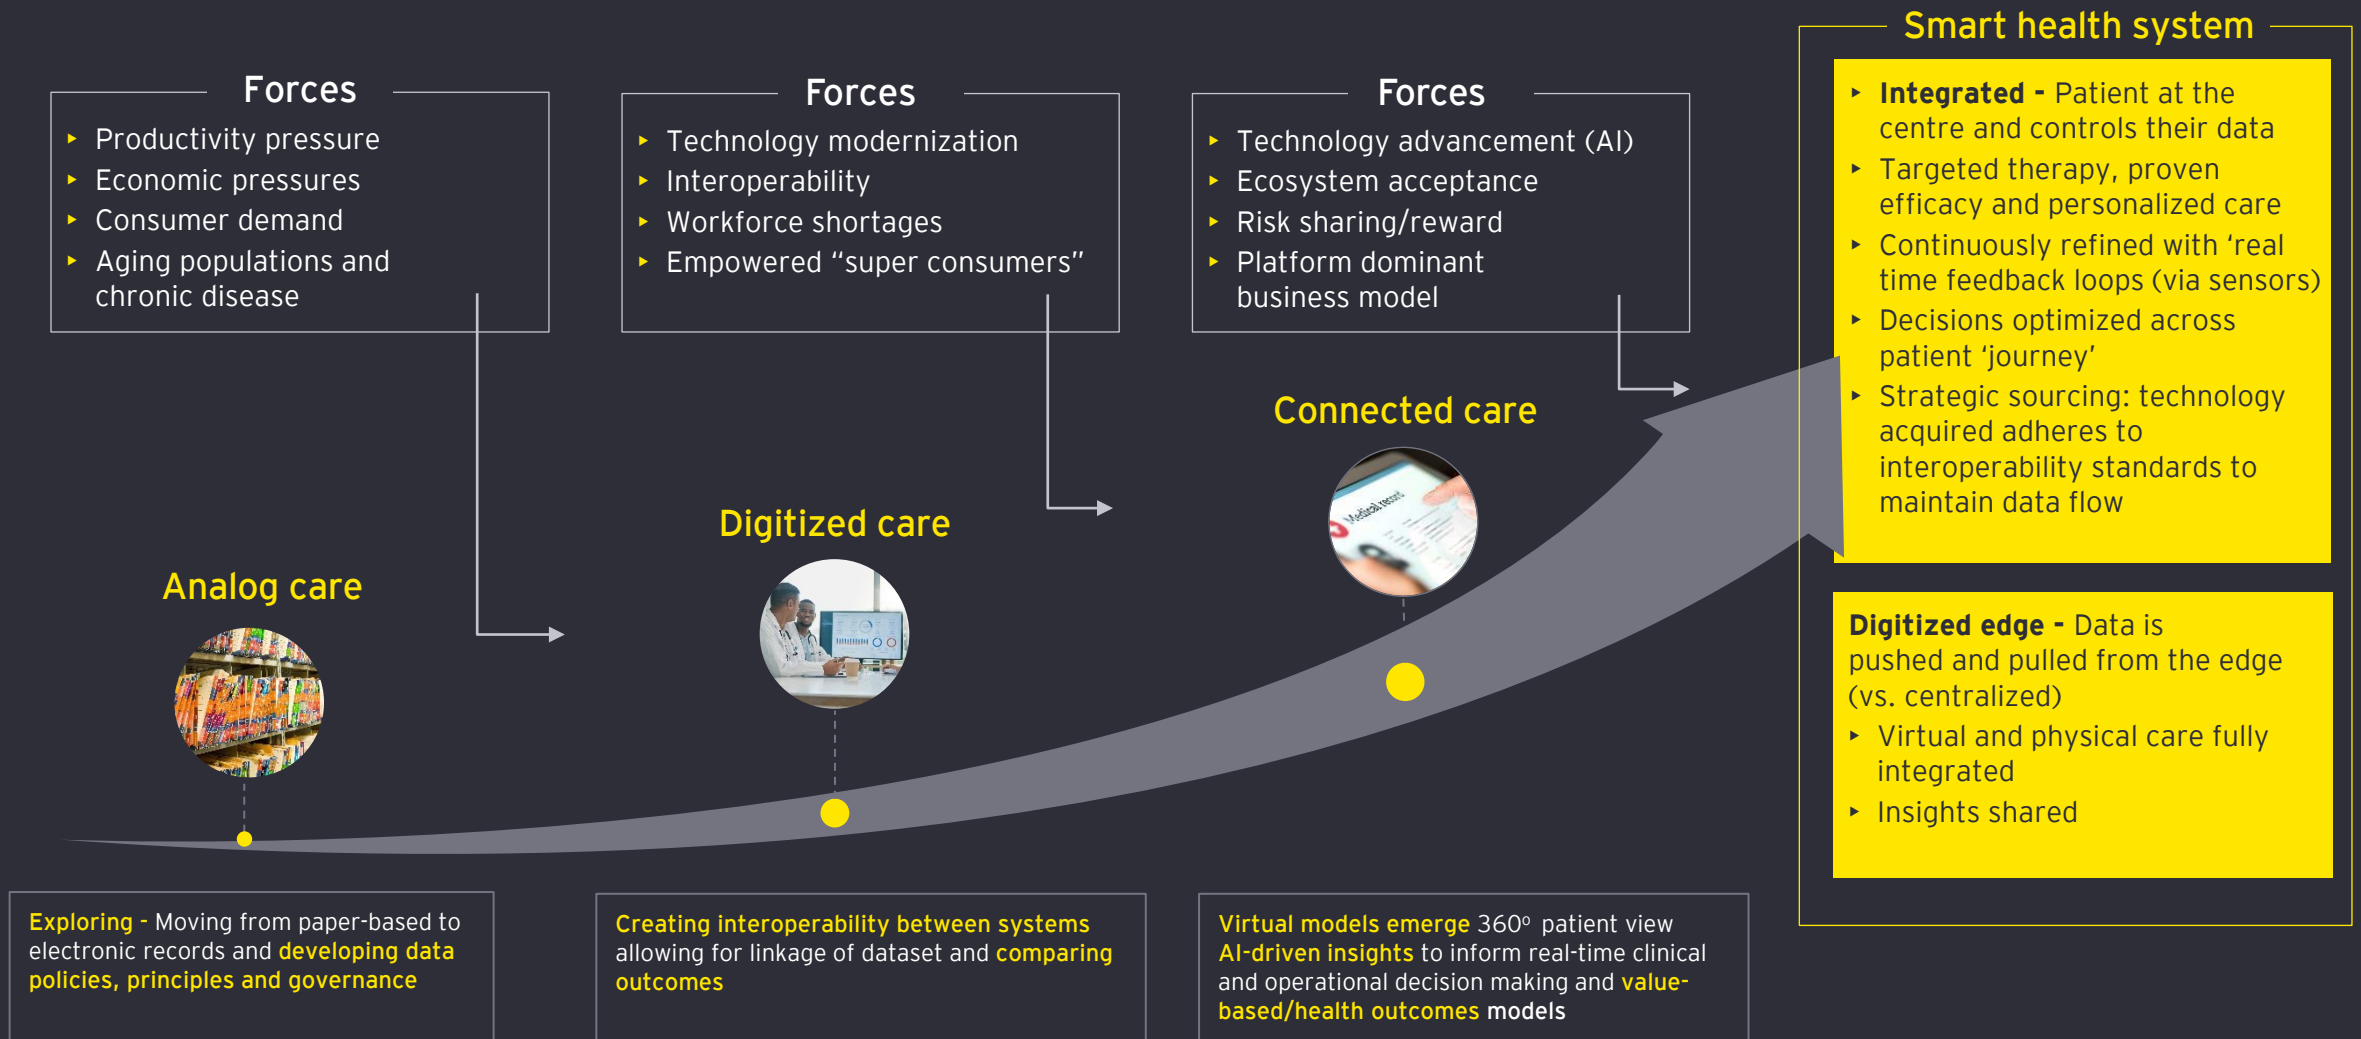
Forces
- Productivity pressure
- Economic pressures
- Consumer demand
- Aging populations and chronic disease

Forces
- Technology modernization
- Interoperability
- Workforce shortages
- Empowered "super consumers"

Forces
- Technology advancement (AI)
- Ecosystem acceptance
- Risk sharing/reward
- Platform dominant business model

Smart health system
- Integrated - Patient at the centre and controls their data
- Targeted therapy, proven efficacy and personalized care
- Continuously refined with 'real time feedback loops (via sensors)
- Decisions optimized across patient 'journey'
- Strategic sourcing: technology acquired adheres to interoperability standards to maintain data flow

Digitized edge - Data is pushed and pulled from the edge (vs. centralized)
- Virtual and physical care fully integrated
- Insights shared

Analog care

Digitized care

Connected care

Medical record

Exploring - Moving from paper-based to electronic records and developing data policies, principles and governance

Creating interoperability between systems allowing for linkage of dataset and comparing outcomes

Virtual models emerge 360º patient view AI-driven insights to inform real-time clinical and operational decision making and value-based/health outcomes models